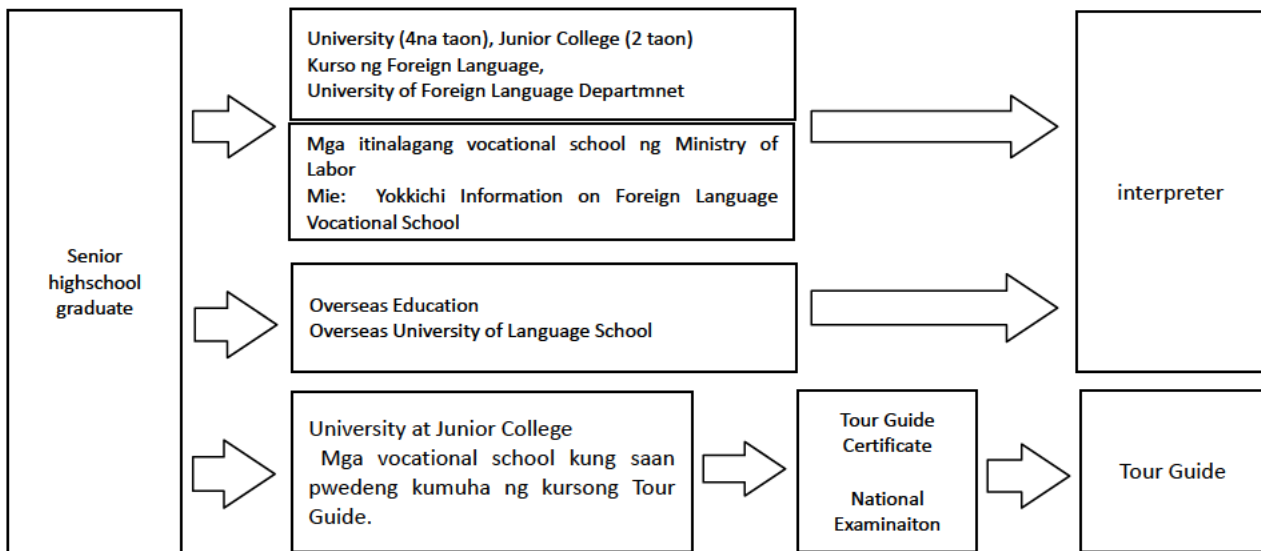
Senior highschool graduate

University (4na taon), Junior College (2 taon)
Kurso ng Foreign Language,
University of Foreign Language Departmnet

Mga itinalagang vocational school ng Ministry of Labor
Mie: Yokkichi Information on Foreign Language Vocational School

interpreter

Overseas Education
Overseas University of Language School

University at Junior College
Mga vocational school kung saan pwedeng kumuha ng kursong Tour Guide.

Tour Guide Certificate

National Examinaiton

Tour Guide